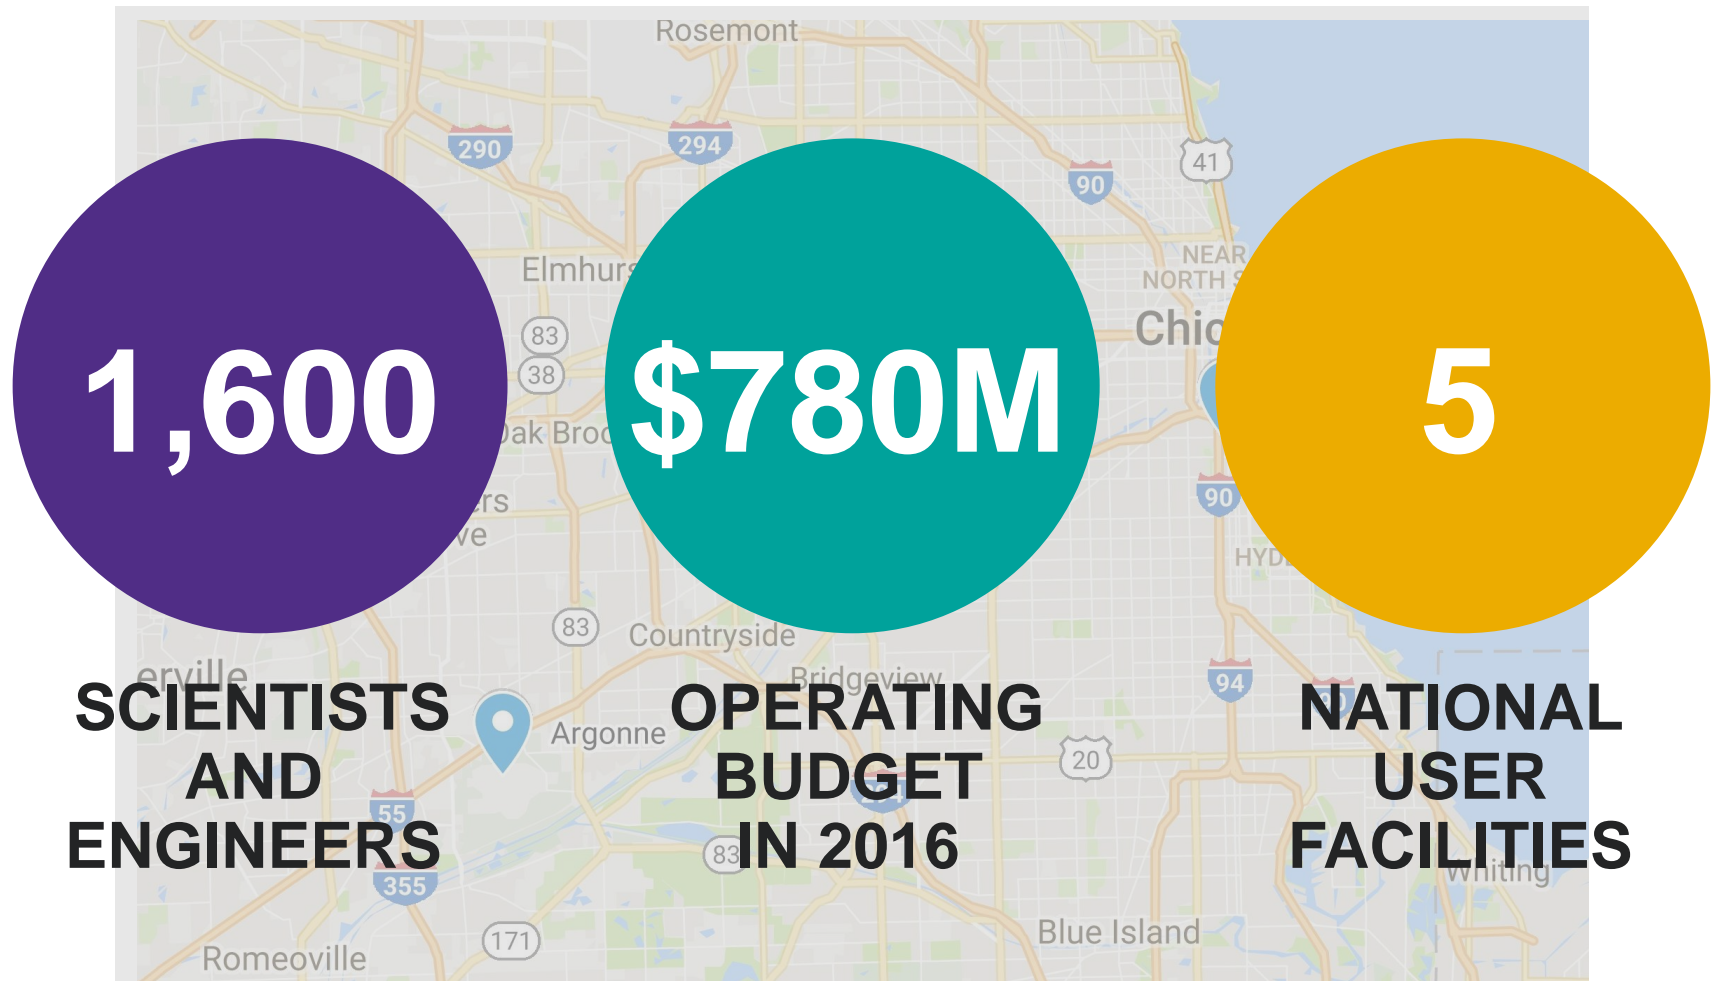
Rosemont

290

294

41

90

NEAR NORTH S

Elmhurs

83

38

Chic

Oak Broo

90

rs

ve

HYD

83

Countryside

1,600

SCIENTISTS AND ENGINEERS

$780M

OPERATING BUDGET IN 2016

5

NATIONAL USER FACILITIES

erville

Bridgeview

94

Argonne

20

55

83

355

Whiting

171

Blue Island

Romeoville